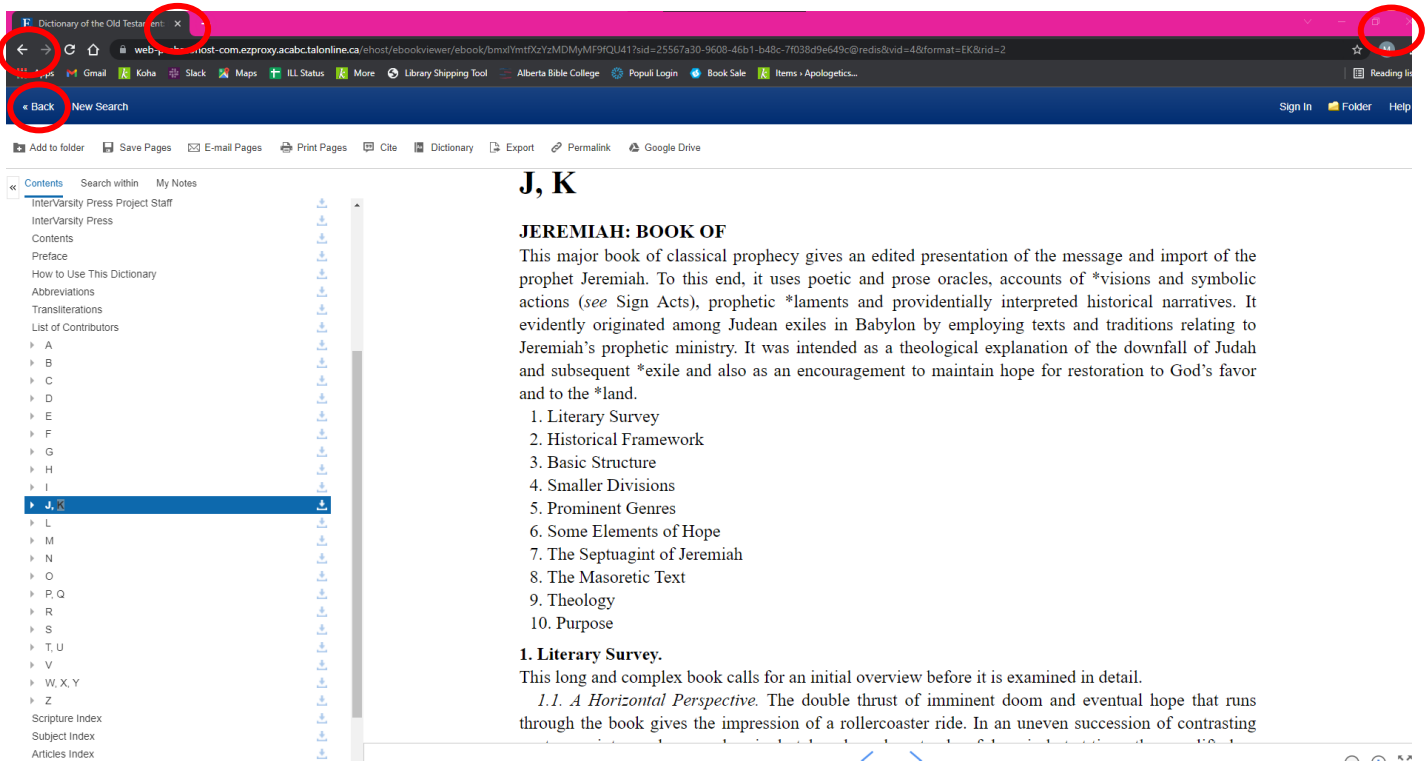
Dictionary of the Old Testament ×

web-p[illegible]ehost-com.ezproxy.acabc.talonline.ca/ehost/ebookviewer/ebook/bmxlYmtfXzYzMDMyMF9fQU41?sid=25567a30-9608-46b1-b48c-7f038d9e649c@redis&vid=4&format=EK&rid=2

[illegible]pps Gmail Koha Slack Maps ILL Status More Library Shipping Tool Alberta Bible College Populi Login Book Sale Items › Apologetics... Reading lis

« Back New Search Sign In Folder Help

Add to folder Save Pages E-mail Pages Print Pages Cite Dictionary Export Permalink Google Drive

« Contents Search within My Notes

InterVarsity Press Project Staff
InterVarsity Press
Contents
Preface
How to Use This Dictionary
Abbreviations
Transliterations
List of Contributors
A
B
C
D
E
F
G
H
I
J, K
L
M
N
O
P, Q
R
S
T, U
V
W, X, Y
Z
Scripture Index
Subject Index
Articles Index

J, K

JEREMIAH: BOOK OF
This major book of classical prophecy gives an edited presentation of the message and import of the prophet Jeremiah. To this end, it uses poetic and prose oracles, accounts of *visions and symbolic actions (*see* Sign Acts), prophetic *laments and providentially interpreted historical narratives. It evidently originated among Judean exiles in Babylon by employing texts and traditions relating to Jeremiah's prophetic ministry. It was intended as a theological explanation of the downfall of Judah and subsequent *exile and also as an encouragement to maintain hope for restoration to God's favor and to the *land.
1. Literary Survey
2. Historical Framework
3. Basic Structure
4. Smaller Divisions
5. Prominent Genres
6. Some Elements of Hope
7. The Septuagint of Jeremiah
8. The Masoretic Text
9. Theology
10. Purpose

1. Literary Survey.
This long and complex book calls for an initial overview before it is examined in detail.
*1.1. A Horizontal Perspective.* The double thrust of imminent doom and eventual hope that runs through the book gives the impression of a rollercoaster ride. In an uneven succession of contrasting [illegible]